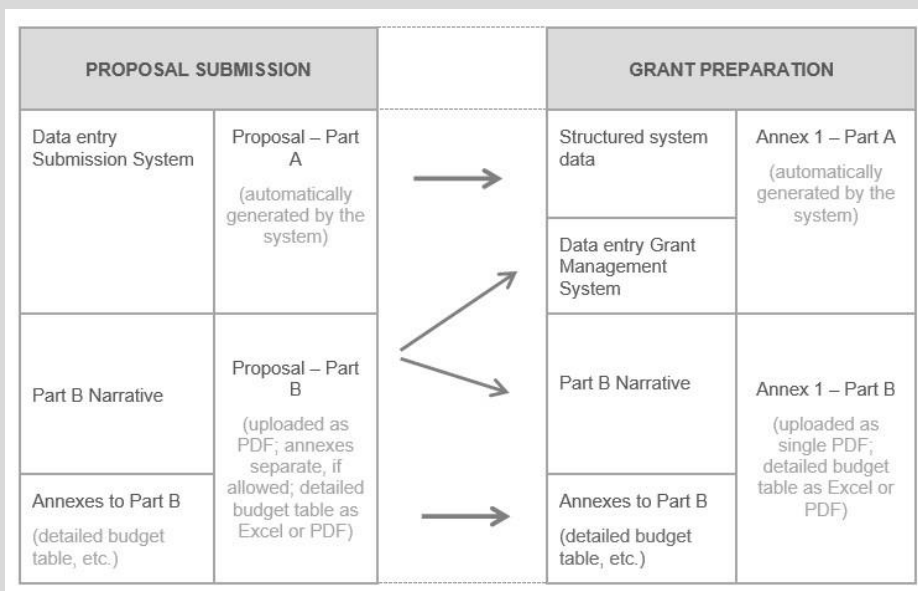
| PROPOSAL SUBMISSION | | | GRANT PREPARATION | |
|---|---|---|---|---|
| Data entry Submission System | Proposal – Part A (automatically generated by the system) | | Structured system data | Annex 1 – Part A (automatically generated by the system) |
| | | | Data entry Grant Management System | |
| Part B Narrative | Proposal – Part B (uploaded as PDF; annexes separate, if allowed; detailed budget table as Excel or PDF) | | Part B Narrative | Annex 1 – Part B (uploaded as single PDF; detailed budget table as Excel or PDF) |
| Annexes to Part B (detailed budget table, etc.) | | | Annexes to Part B (detailed budget table, etc.) | |